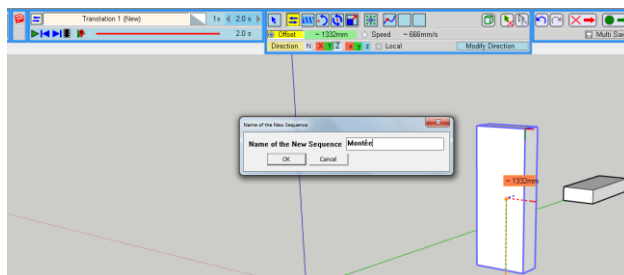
Translation 1 (New)
1s
2.0 s
2.0 s
Offset
~ 1332mm
Speed
~ 666mm/s
Direction
N
X
Y
Z
x
y
z
Local
Modify Direction
Multi Sav

Name of the New Sequence
Name of the New Sequence
Montée
OK
Cancel

~ 1332mm